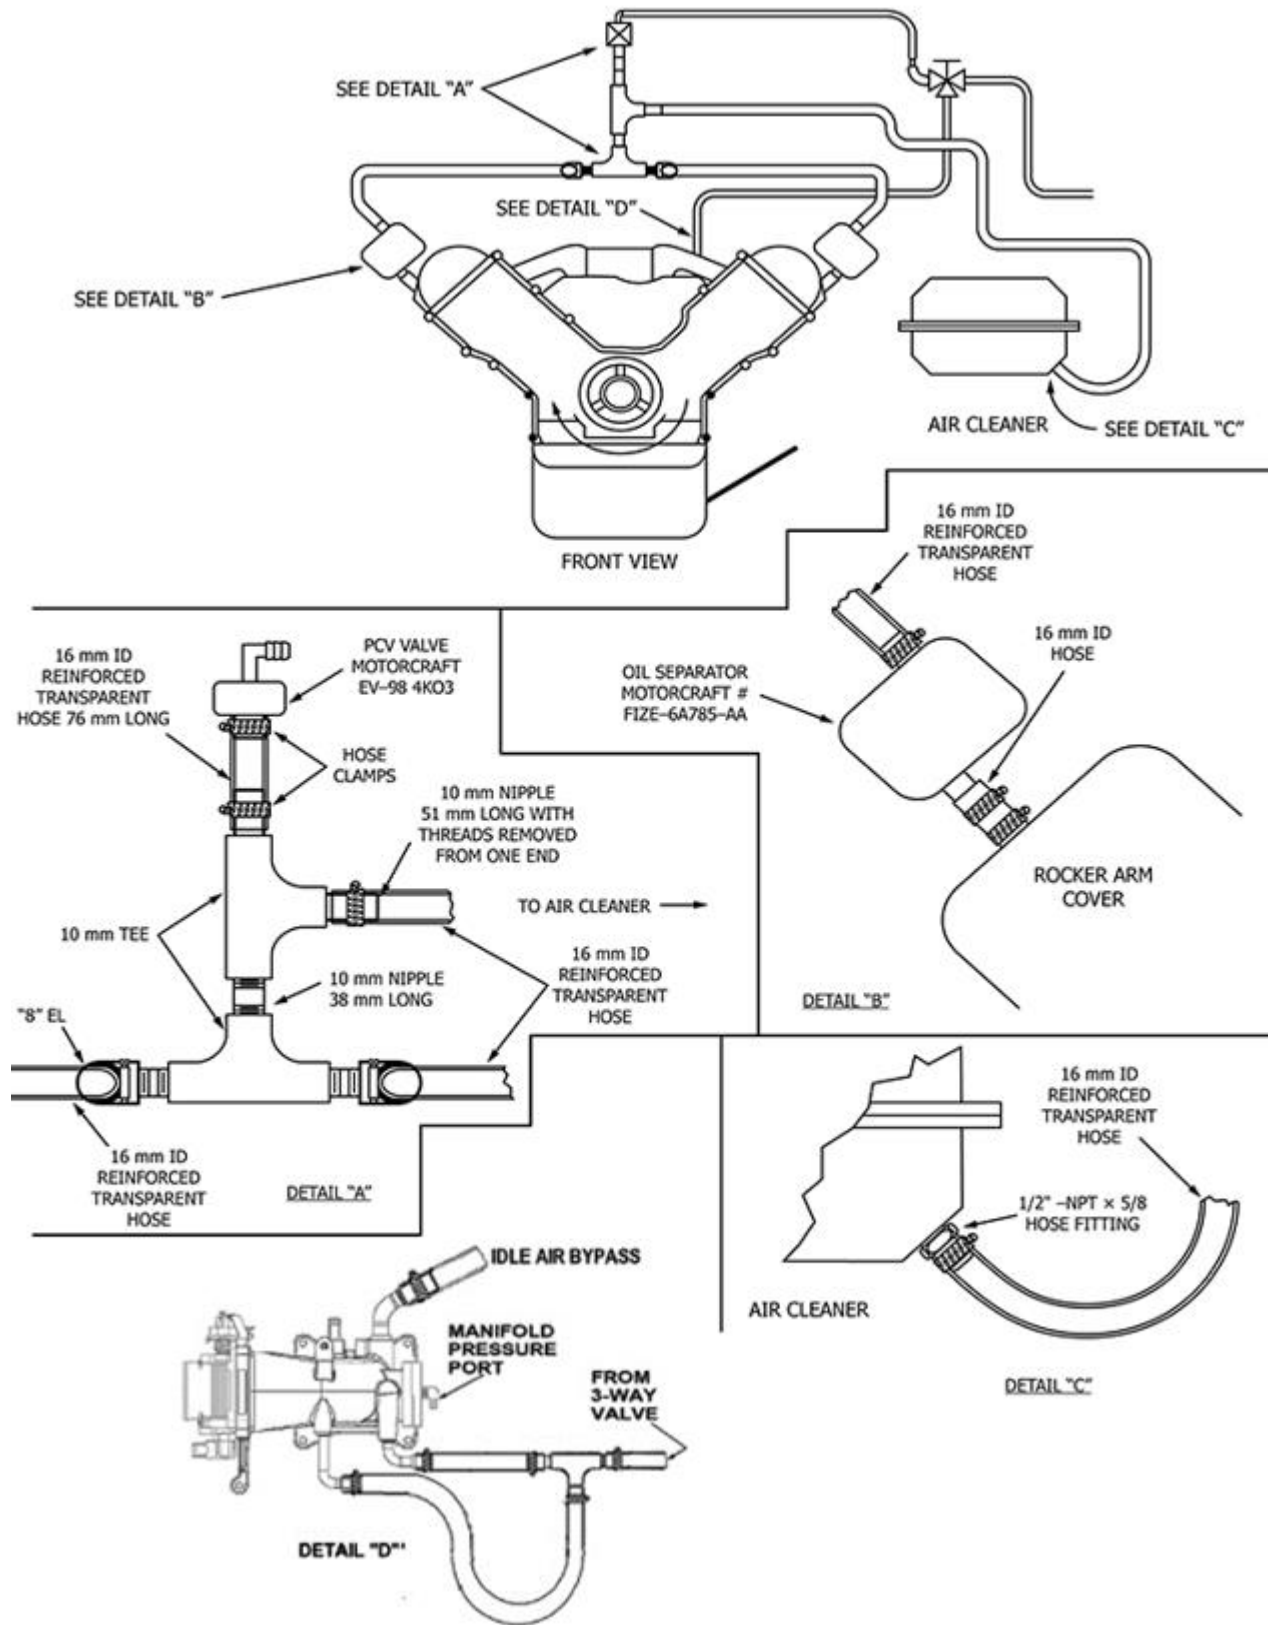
SEE DETAIL "A"

SEE DETAIL "D"

SEE DETAIL "B"

AIR CLEANER

SEE DETAIL "C"

FRONT VIEW

16 mm ID REINFORCED TRANSPARENT HOSE

16 mm ID HOSE

OIL SEPARATOR MOTORCRAFT # FIZE–6A785–AA

ROCKER ARM COVER

DETAIL "B"

16 mm ID REINFORCED TRANSPARENT HOSE 76 mm LONG

PCV VALVE MOTORCRAFT EV–98 4KO3

HOSE CLAMPS

10 mm NIPPLE 51 mm LONG WITH THREADS REMOVED FROM ONE END

TO AIR CLEANER

10 mm TEE

16 mm ID REINFORCED TRANSPARENT HOSE

10 mm NIPPLE 38 mm LONG

"8" EL

16 mm ID REINFORCED TRANSPARENT HOSE

DETAIL "A"

16 mm ID REINFORCED TRANSPARENT HOSE

1/2" –NPT × 5/8 HOSE FITTING

AIR CLEANER

DETAIL "C"

IDLE AIR BYPASS

MANIFOLD PRESSURE PORT

FROM 3-WAY VALVE

DETAIL "D"